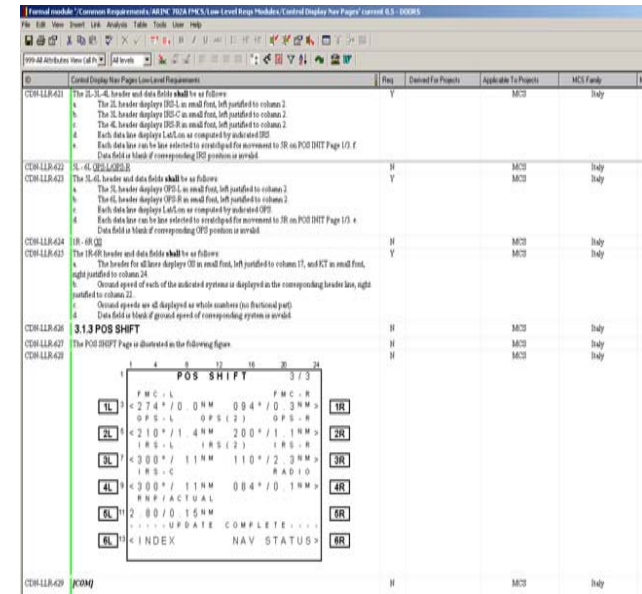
Formal module '/Common Requirements/ARINC 702A FMCS/Low Level Reqs Modules/Control Display Nav Pages' current 0.5 - DOORS

File Edit View Insert Link Analysis Table Tools User Help

999-All Attributes View (all fr | All levels

| ID | Control Display Nav Pages Low Level Requirements | Req | Derived For Projects | Applicable To Projects | MCS Family |
|---|---|---|---|---|---|
| CDN-LLR-621 | The 2L-3L-4L header and data fields **shall** be as follows: a. The 2L header displays IRS-L in small font, left justified to column 2. b. The 3L header displays IRS-C in small font, left justified to column 2. c. The 4L header displays IRS-R in small font, left justified to column 2. d. Each data line displays Lat/Lon as computed by indicated IRS. e. Each data line can be line selected to scratchpad for movement to 3R on POS INIT Page 1/3. f. Data field is blank if corresponding IRS position is invalid. | Y | | MCS | Italy |
| CDN-LLR-622 | 5L - 6L GPS-L/GPS-R | N | | MCS | Italy |
| CDN-LLR-623 | The 5L-6L header and data fields **shall** be as follows: a. The 5L header displays GPS-L in small font, left justified to column 2. b. The 6L header displays GPS-R in small font, left justified to column 2. c. Each data line displays Lat/Lon as computed by indicated GPS. d. Each data line can be line selected to scratchpad for movement to 3R on POS INIT Page 1/3. e. Data field is blank if corresponding GPS position is invalid. | Y | | MCS | Italy |
| CDN-LLR-624 | 1R - 6R GS | N | | MCS | Italy |
| CDN-LLR-625 | The 1R-6R header and data fields **shall** be as follows: a. The header for all lines displays GS in small font, left justified to column 17, and KT in small font, right justified to column 24. b. Ground speed of each of the indicated systems is displayed in the corresponding header line, right justified to column 22. c. Ground speeds are all displayed as whole numbers (no fractional part). d. Data field is blank if ground speed of corresponding system is invalid. | Y | | MCS | Italy |
| CDN-LLR-626 | **3.1.3 POS SHIFT** | N | | MCS | Italy |
| CDN-LLR-627 | The POS SHIFT Page is illustrated in the following figure. | N | | MCS | Italy |
| CDN-LLR-628 | | N | | MCS | Italy |
| CDN-LLR-629 | *[COM]* | N | | MCS | Italy |

1 4 8 12 16 20 24
POS SHIFT 3/3
FMC-L FMC-R
1L < 274°/0.0NM 094°/0.3NM > 1R
GPS-L GPS(2) GPS-R
2L < 210°/1.4NM 200°/1.1NM > 2R
IRS-L IRS(2) IRS-R
3L < 300°/ 11NM 110°/2.3NM > 3R
IRS-C RADIO
4L < 300°/ 11NM 084°/0.1NM > 4R
RNP/ACTUAL
5L 2.80/0.15NM 5R
------UPDATE COMPLETE------
6L < INDEX NAV STATUS > 6R